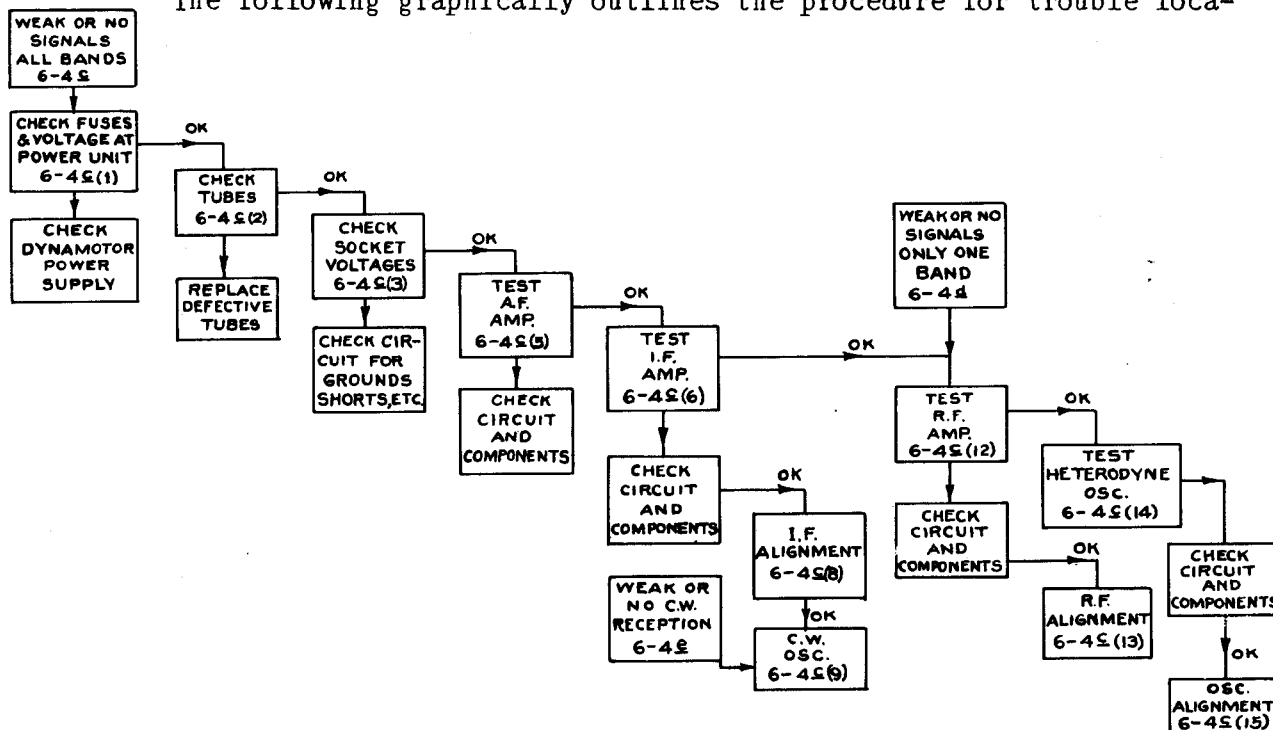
The following graphically outlines the procedure for trouble loca-

WEAK OR NO SIGNALS ALL BANDS 6-4c

CHECK FUSES & VOLTAGE AT POWER UNIT 6-4c(1)

OK

CHECK DYNAMOTOR POWER SUPPLY

CHECK TUBES 6-4c(2)

OK

REPLACE DEFECTIVE TUBES

CHECK SOCKET VOLTAGES 6-4c(3)

OK

CHECK CIRCUIT FOR GROUNDS SHORTS, ETC.

TEST A.F. AMP. 6-4c(5)

OK

CHECK CIRCUIT AND COMPONENTS

TEST I.F. AMP. 6-4c(6)

OK

CHECK CIRCUIT AND COMPONENTS

OK

I.F. ALIGNMENT 6-4c(8)

OK

WEAK OR NO C.W. RECEPTION 6-4e

C.W. OSC. 6-4c(9)

WEAK OR NO SIGNALS ONLY ONE BAND 6-4d

TEST R.F. AMP. 6-4c(12)

OK

CHECK CIRCUIT AND COMPONENTS

OK

R.F. ALIGNMENT 6-4c(13)

TEST HETERODYNE OSC. 6-4c(14)

CHECK CIRCUIT AND COMPONENTS

OK

OSC. ALIGNMENT 6-4c(15)